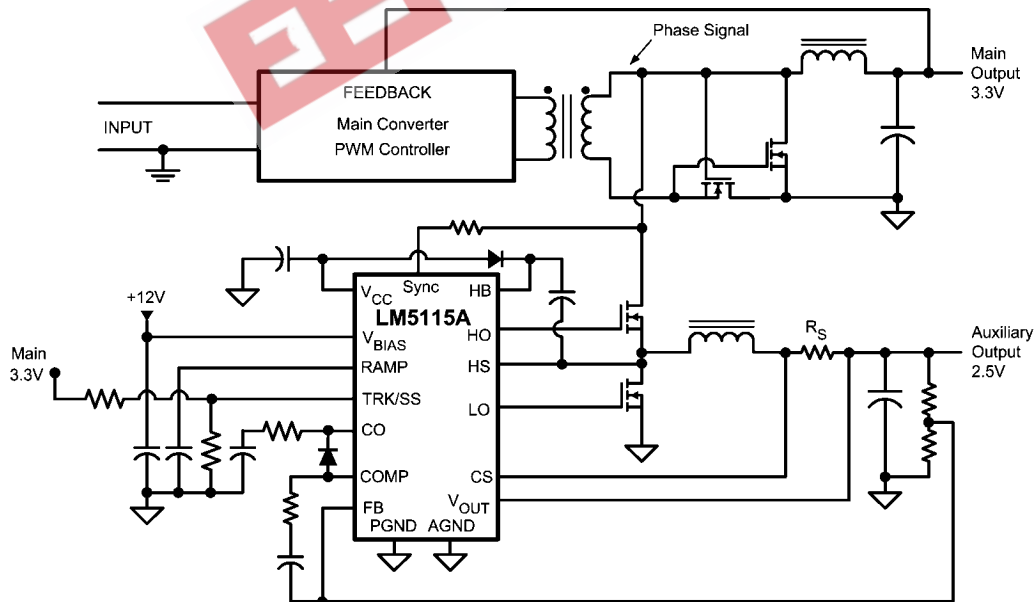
Phase Signal

Main Output 3.3V

FEEDBACK

Main Converter PWM Controller

INPUT

+12V

$V_{CC}$ Sync HB

LM5115A

$V_{BIAS}$

HO

RAMP

HS

TRK/SS

LO

CO

COMP

CS

FB

$V_{OUT}$

PGND AGND

Main 3.3V

$R_S$

Auxiliary Output 2.5V